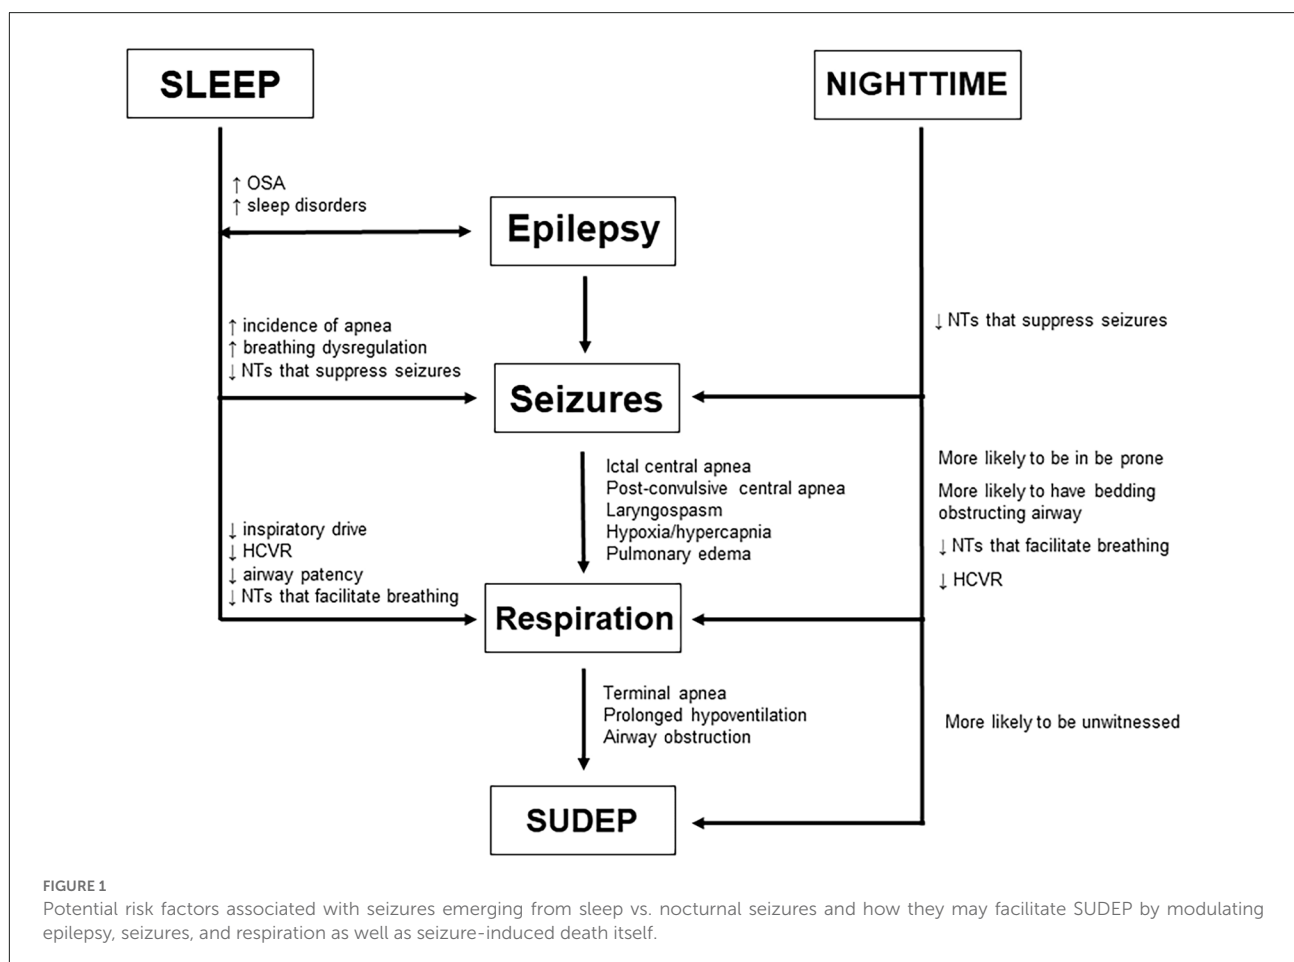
SLEEP

NIGHTTIME

↑ OSA
↑ sleep disorders

Epilepsy

↑ incidence of apnea
↑ breathing dysregulation
↓ NTs that suppress seizures

↓ NTs that suppress seizures

Seizures

Ictal central apnea
Post-convulsive central apnea
Laryngospasm
Hypoxia/hypercapnia
Pulmonary edema

More likely to be in be prone

More likely to have bedding obstructing airway

↓ NTs that facilitate breathing

↓ HCVR

↓ inspiratory drive
↓ HCVR
↓ airway patency
↓ NTs that facilitate breathing

Respiration

Terminal apnea
Prolonged hypoventilation
Airway obstruction

More likely to be unwitnessed

SUDEP

FIGURE 1
Potential risk factors associated with seizures emerging from sleep vs. nocturnal seizures and how they may facilitate SUDEP by modulating epilepsy, seizures, and respiration as well as seizure-induced death itself.